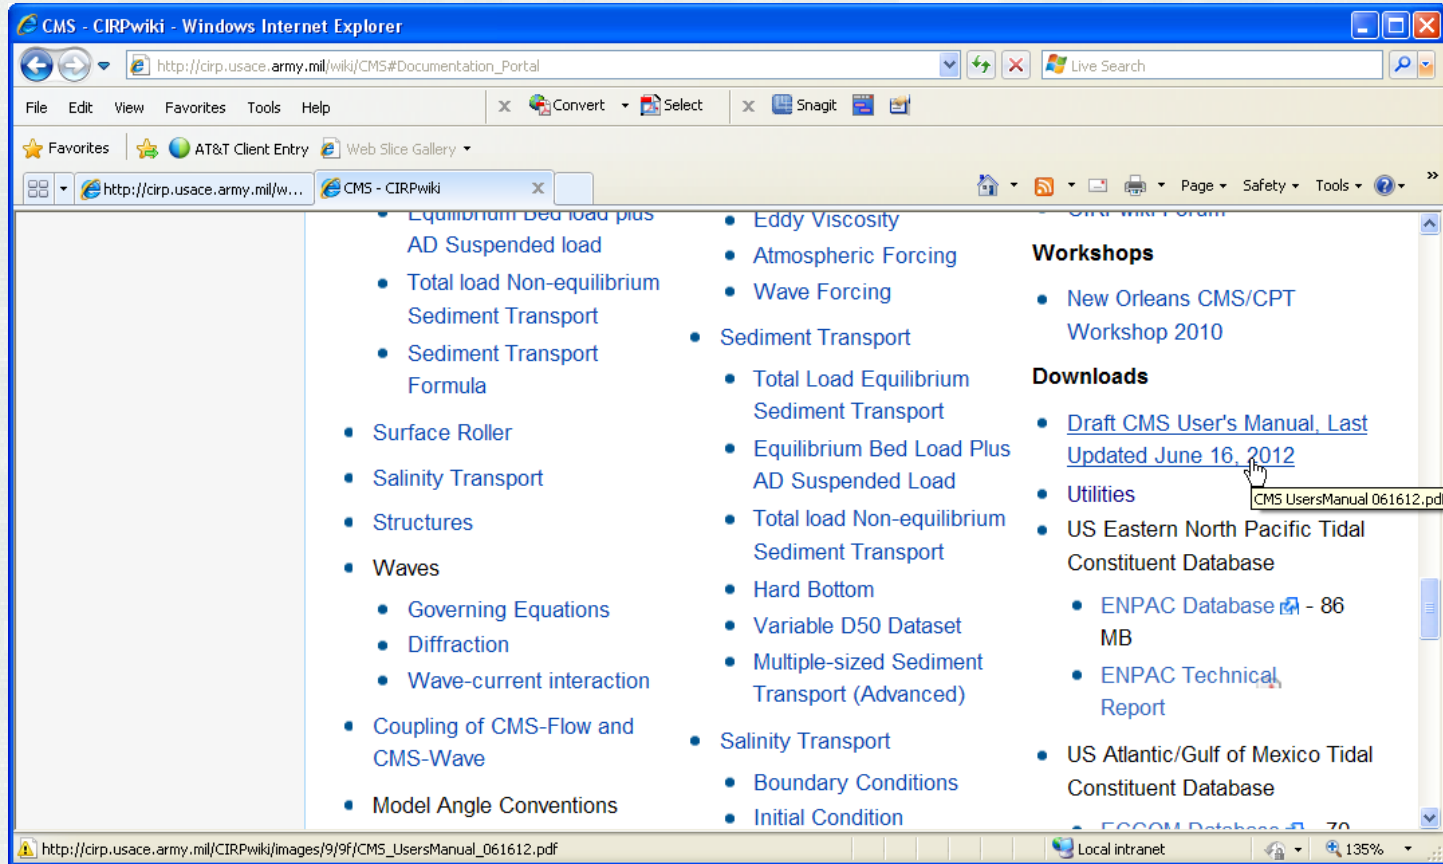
CMS - CIRPwiki - Windows Internet Explorer

http://cirp.usace.army.mil/wiki/CMS#Documentation_Portal

Live Search

File Edit View Favorites Tools Help

Convert Select Snagit

Favorites AT&T Client Entry Web Slice Gallery

http://cirp.usace.army.mil/w... CMS - CIRPwiki

Page Safety Tools

- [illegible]
AD Suspended load
- Total load Non-equilibrium Sediment Transport
- Sediment Transport Formula
- Surface Roller
- Salinity Transport
- Structures
- Waves
- Governing Equations
- Diffraction
- Wave-current interaction
- Coupling of CMS-Flow and CMS-Wave
- Model Angle Conventions

- Eddy Viscosity
- Atmospheric Forcing
- Wave Forcing
- Sediment Transport
- Total Load Equilibrium Sediment Transport
- Equilibrium Bed Load Plus AD Suspended Load
- Total load Non-equilibrium Sediment Transport
- Hard Bottom
- Variable D50 Dataset
- Multiple-sized Sediment Transport (Advanced)
- Salinity Transport
- Boundary Conditions
- Initial Condition

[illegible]

Workshops
- New Orleans CMS/CPT Workshop 2010

Downloads
- Draft CMS User's Manual, Last Updated June 16, 2012
- Utilities
- US Eastern North Pacific Tidal Constituent Database
- ENPAC Database - 86 MB
- ENPAC Technical Report
- US Atlantic/Gulf of Mexico Tidal Constituent Database
- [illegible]

CMS UsersManual 061612.pd

http://cirp.usace.army.mil/CIRPwiki/images/9/9f/CMS_UsersManual_061612.pdf

Local intranet 135%